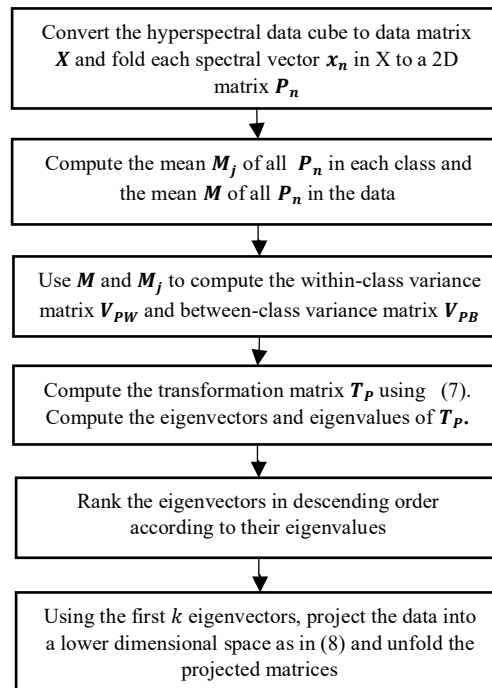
Convert the hyperspectral data cube to data matrix $\boldsymbol{X}$ and fold each spectral vector $\boldsymbol{x_n}$ in X to a 2D matrix $\boldsymbol{P_n}$

Compute the mean $\boldsymbol{M_j}$ of all $\boldsymbol{P_n}$ in each class and the mean $\boldsymbol{M}$ of all $\boldsymbol{P_n}$ in the data

Use $\boldsymbol{M}$ and $\boldsymbol{M_j}$ to compute the within-class variance matrix $\boldsymbol{V_{PW}}$ and between-class variance matrix $\boldsymbol{V_{PB}}$

Compute the transformation matrix $\boldsymbol{T_P}$ using (7). Compute the eigenvectors and eigenvalues of $\boldsymbol{T_P}$.

Rank the eigenvectors in descending order according to their eigenvalues

Using the first $k$ eigenvectors, project the data into a lower dimensional space as in (8) and unfold the projected matrices